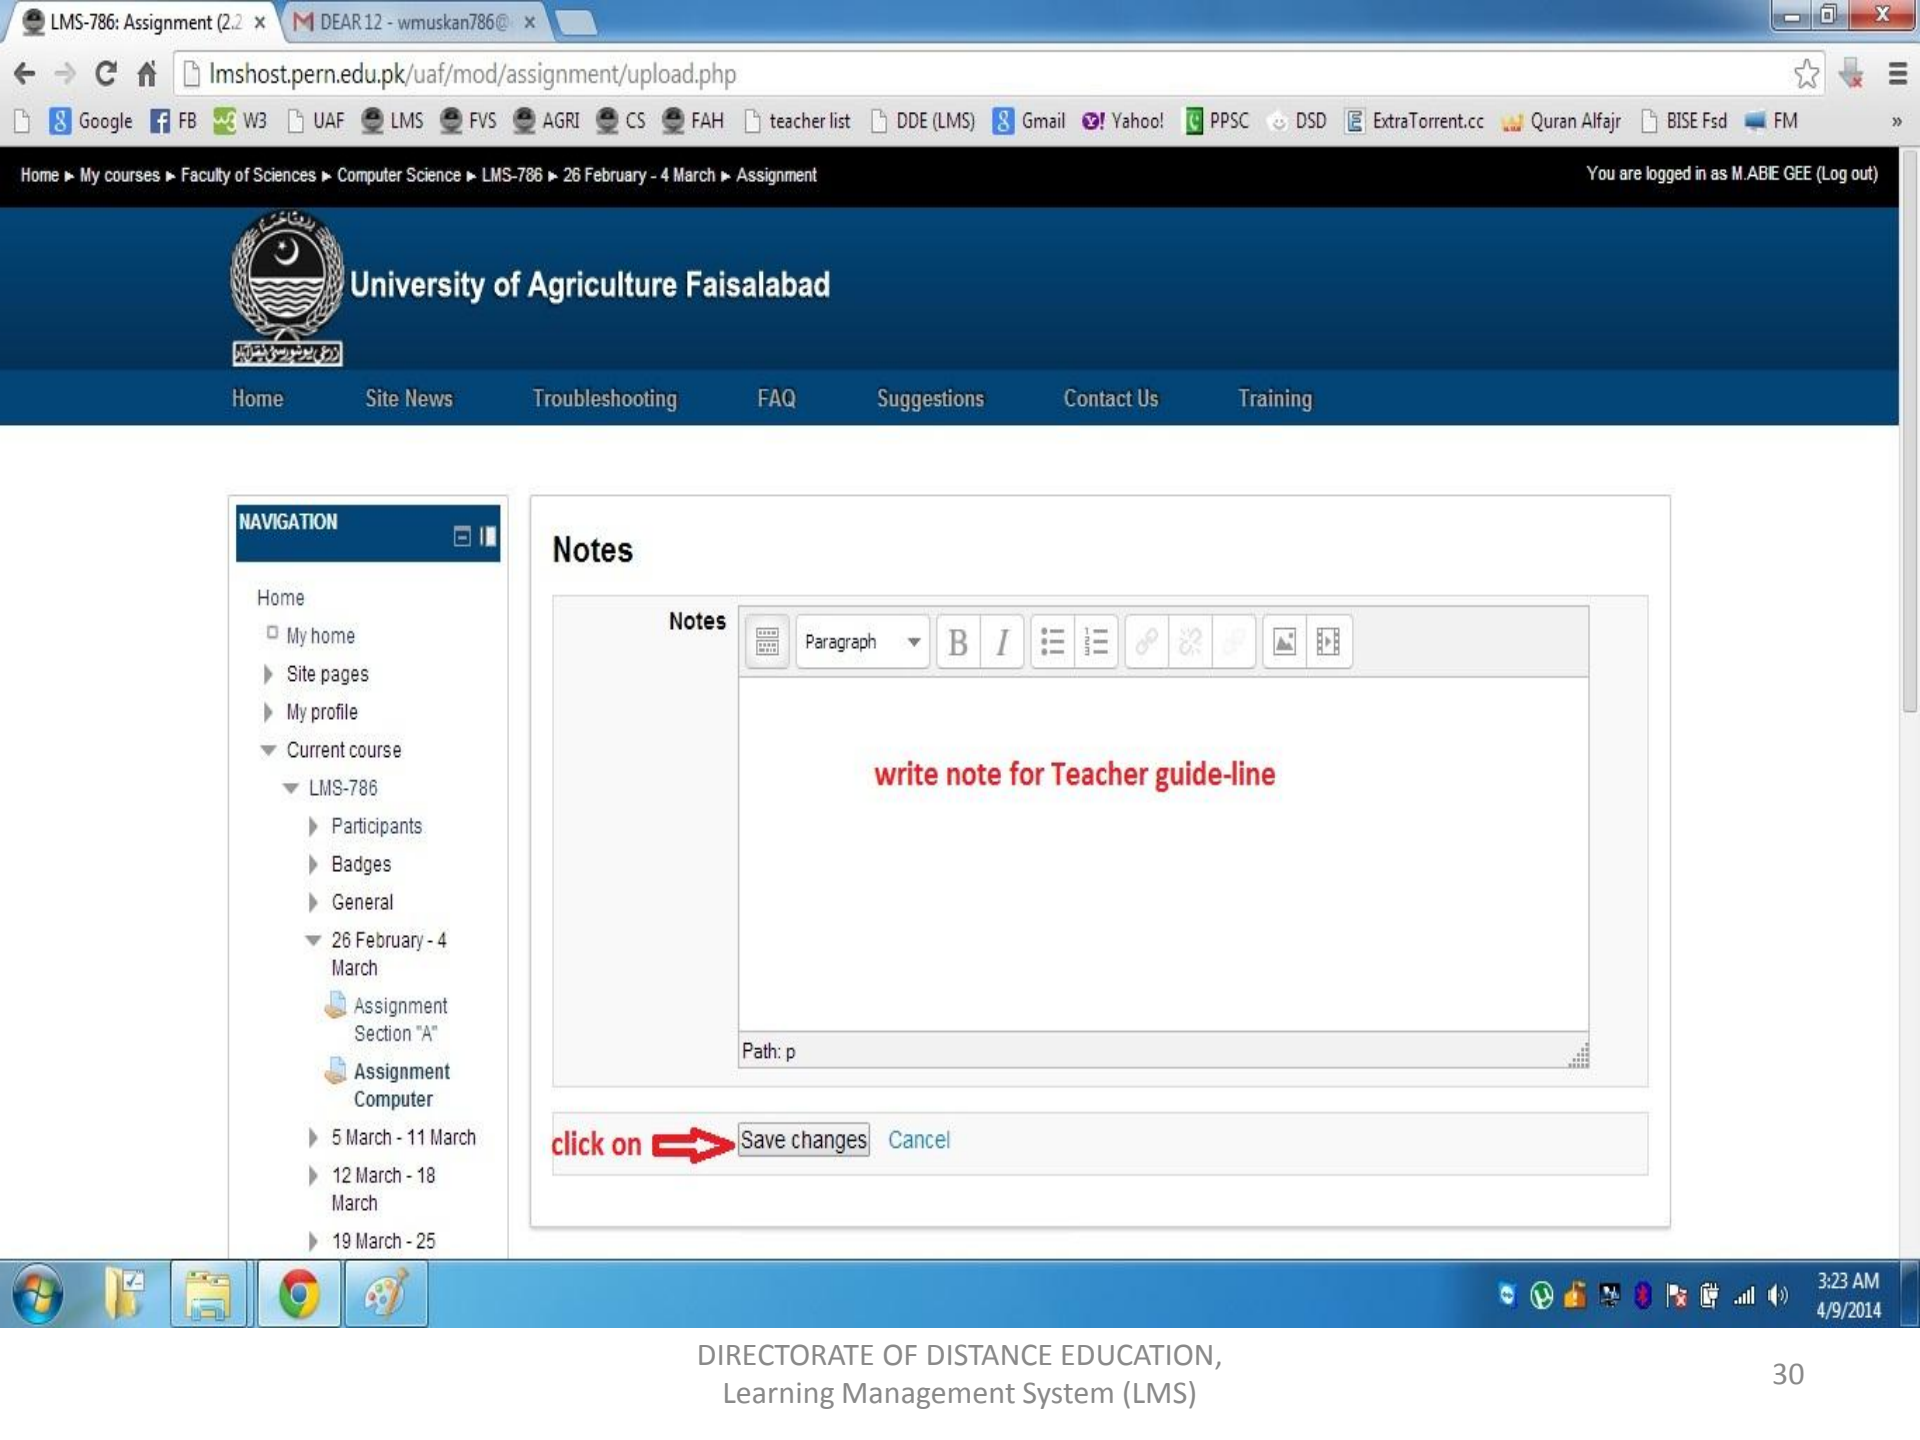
LMS-786: Assignment (2.2 ×
DEAR 12 - wmuskan786@ ×

lmshost.pern.edu.pk/uaf/mod/assignment/upload.php

Google FB W3 UAF LMS FVS AGRI CS FAH teacher list DDE (LMS) Gmail Yahoo! PPSC DSD ExtraTorrent.cc Quran Alfajr BISE Fsd FM »

Home ▸ My courses ▸ Faculty of Sciences ▸ Computer Science ▸ LMS-786 ▸ 26 February - 4 March ▸ Assignment

You are logged in as M.ABE GEE (Log out)

University of Agriculture Faisalabad

Home Site News Troubleshooting FAQ Suggestions Contact Us Training

NAVIGATION

Home
My home
Site pages
My profile
Current course
LMS-786
Participants
Badges
General
26 February - 4 March
Assignment Section "A"
Assignment Computer
5 March - 11 March
12 March - 18 March
19 March - 25

Notes

Notes

Paragraph

write note for Teacher guide-line

Path: p

click on

Save changes Cancel

3:23 AM
4/9/2014

DIRECTORATE OF DISTANCE EDUCATION,
Learning Management System (LMS)

30